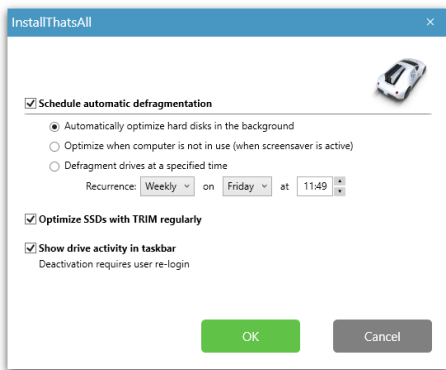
InstallThatsAll

×

Schedule automatic defragmentation

Automatically optimize hard disks in the background

Optimize when computer is not in use (when screensaver is active)

Defragment drives at a specified time

Recurrence: Weekly on Friday at 11:49

Optimize SSDs with TRIM regularly

Show drive activity in taskbar

Deactivation requires user re-login

OK

Cancel